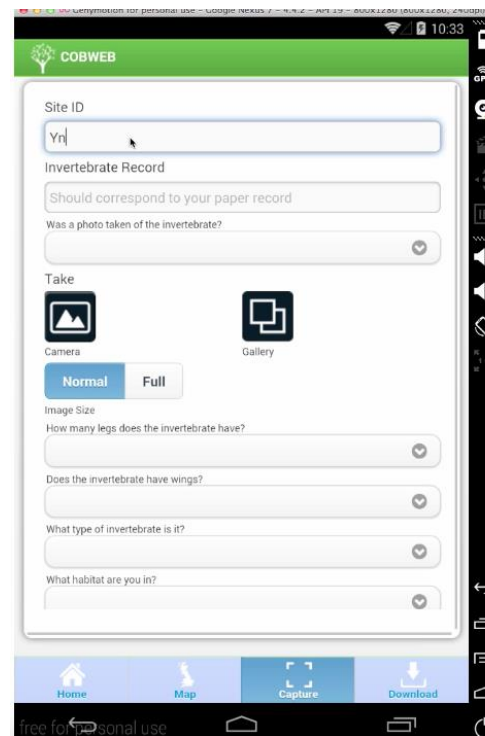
Genymotion for personal use - Google Nexus 7 - 4.4.2 - API 19 - 800x1280 (800x1280, 240dpi)

10:33

COBWEB

Site ID

Yn

Invertebrate Record

Should correspond to your paper record

Was a photo taken of the invertebrate?

Take

Camera

Gallery

Normal

Full

Image Size

How many legs does the invertebrate have?

Does the invertebrate have wings?

What type of invertebrate is it?

What habitat are you in?

Home

Map

Capture

Download

free for personal use